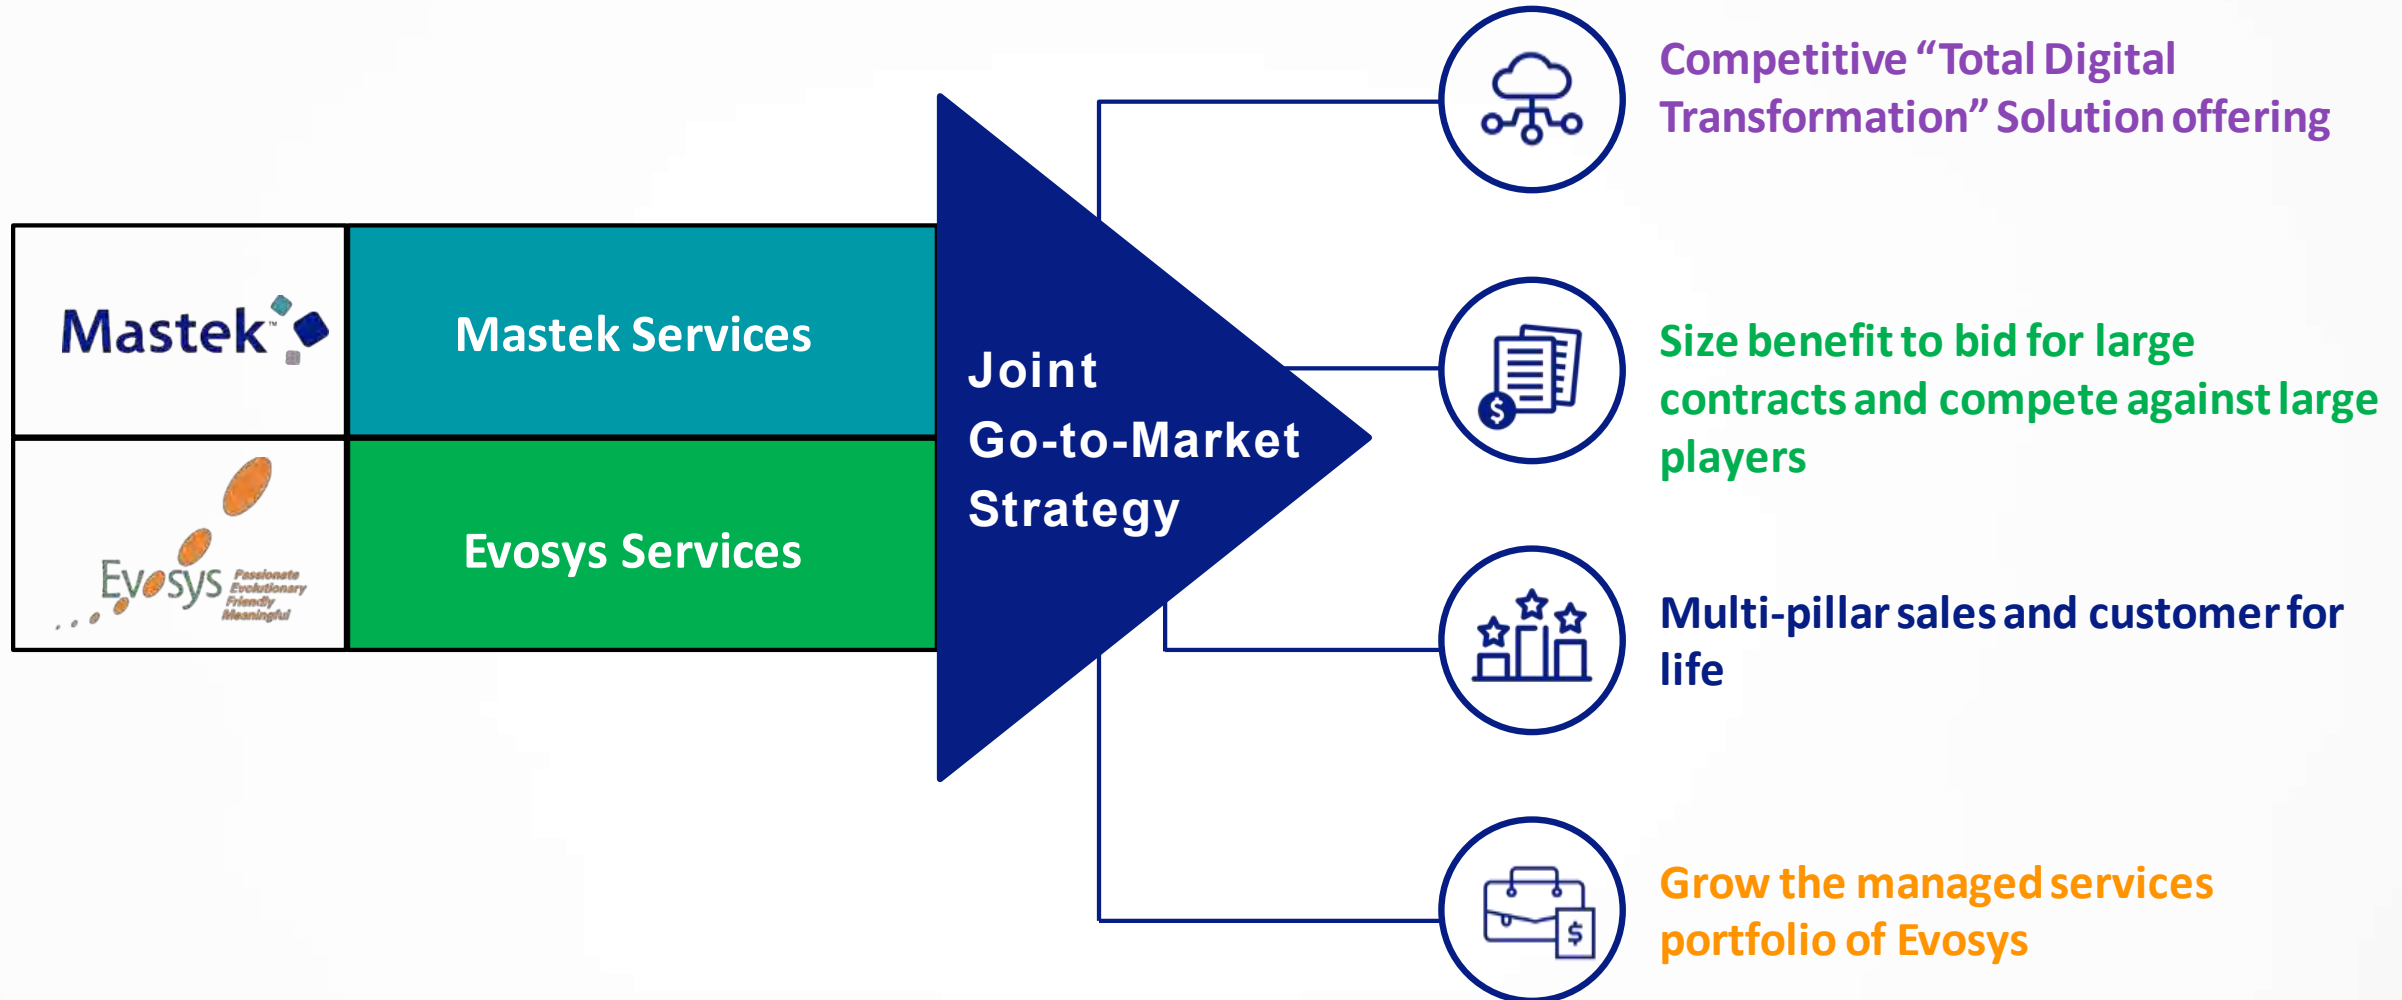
Mastek™

Mastek Services

Evosys Passionate Evolutionary Friendly Meaningful

Evosys Services

Joint Go-to-Market Strategy

Competitive "Total Digital Transformation" Solution offering

$

Size benefit to bid for large contracts and compete against large players

Multi-pillar sales and customer for life

$

Grow the managed services portfolio of Evosys